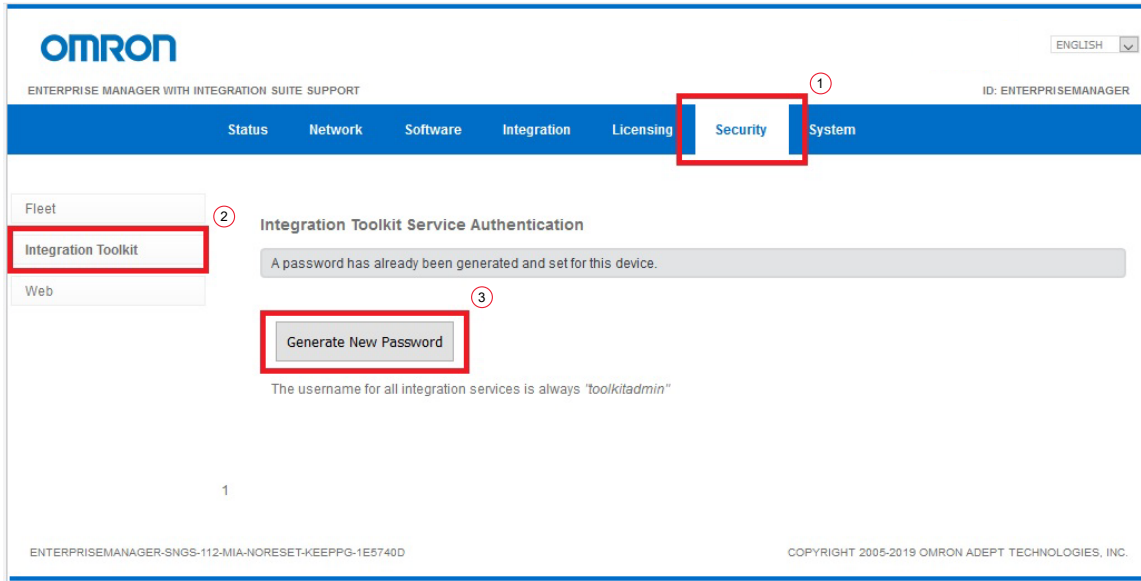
OMRON

ENGLISH

ENTERPRISE MANAGER WITH INTEGRATION SUITE SUPPORT

1

ID: ENTERPRISEMANAGER

Status Network Software Integration Licensing Security System

Fleet

2

Integration Toolkit

Web

Integration Toolkit Service Authentication

A password has already been generated and set for this device.

3

Generate New Password

The username for all integration services is always "toolkitadmin"

1

ENTERPRISEMANAGER-SNGS-112-MIA-NORESET-KEEPPG-1E5740D

COPYRIGHT 2005-2019 OMRON ADEPT TECHNOLOGIES, INC.